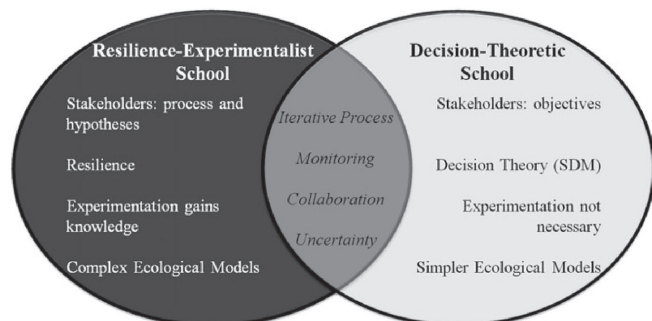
Resilience-Experimentalist School

Stakeholders: process and hypotheses

Resilience

Experimentation gains knowledge

Complex Ecological Models

Iterative Process

Monitoring

Collaboration

Uncertainty

Decision-Theoretic School

Stakeholders: objectives

Decision Theory (SDM)

Experimentation not necessary

Simpler Ecological Models